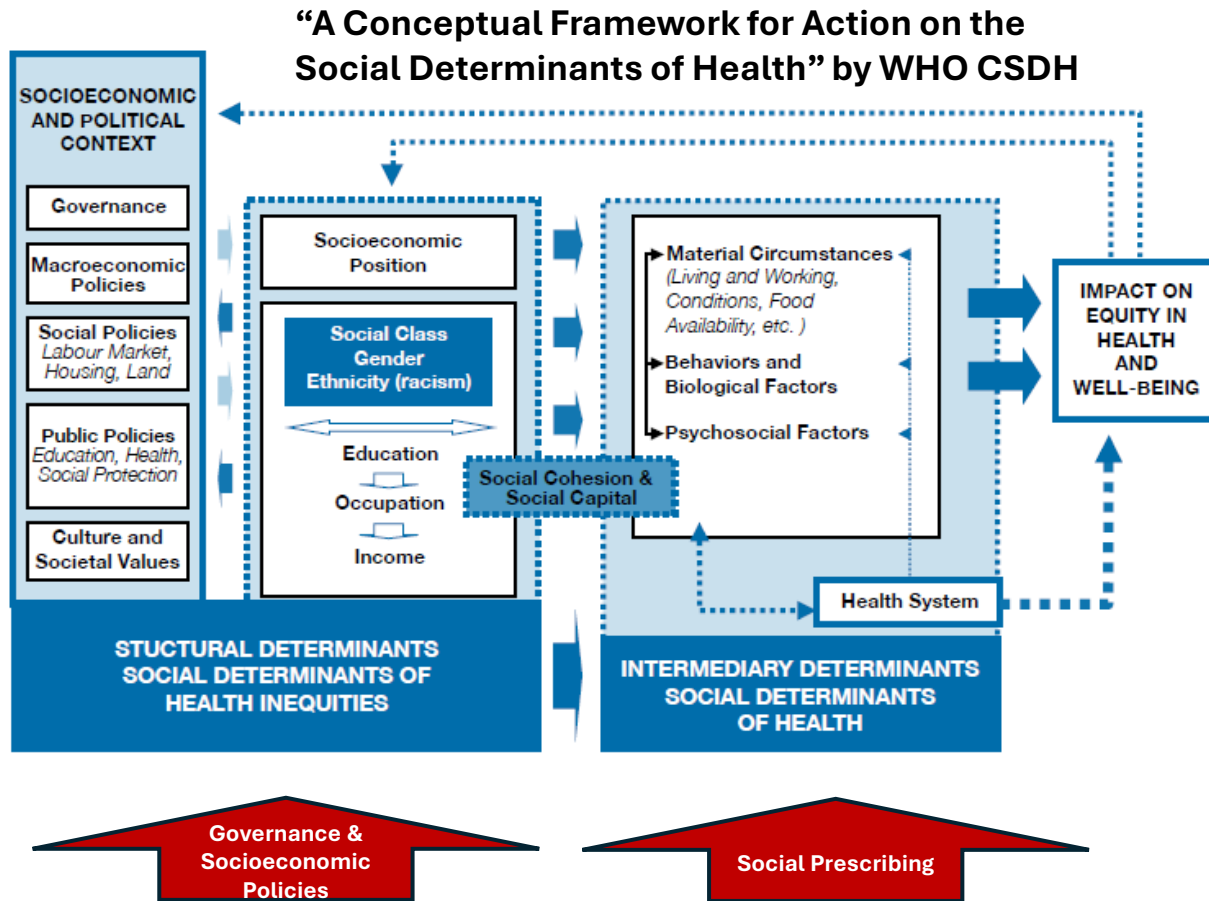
“A Conceptual Framework for Action on the Social Determinants of Health” by WHO CSDH

SOCIOECONOMIC AND POLITICAL CONTEXT

Governance

Macroeconomic Policies

Social Policies
Labour Market, Housing, Land

Public Policies
Education, Health, Social Protection

Culture and Societal Values

Socioeconomic Position

Social Class
Gender
Ethnicity (racism)

Education

Occupation

Income

Social Cohesion & Social Capital

Material Circumstances
(Living and Working, Conditions, Food Availability, etc. )

Behaviors and Biological Factors

Psychosocial Factors

Health System

IMPACT ON EQUITY IN HEALTH AND WELL-BEING

STUCTURAL DETERMINANTS
SOCIAL DETERMINANTS OF HEALTH INEQUITIES

INTERMEDIARY DETERMINANTS
SOCIAL DETERMINANTS OF HEALTH

Governance & Socioeconomic Policies

Social Prescribing